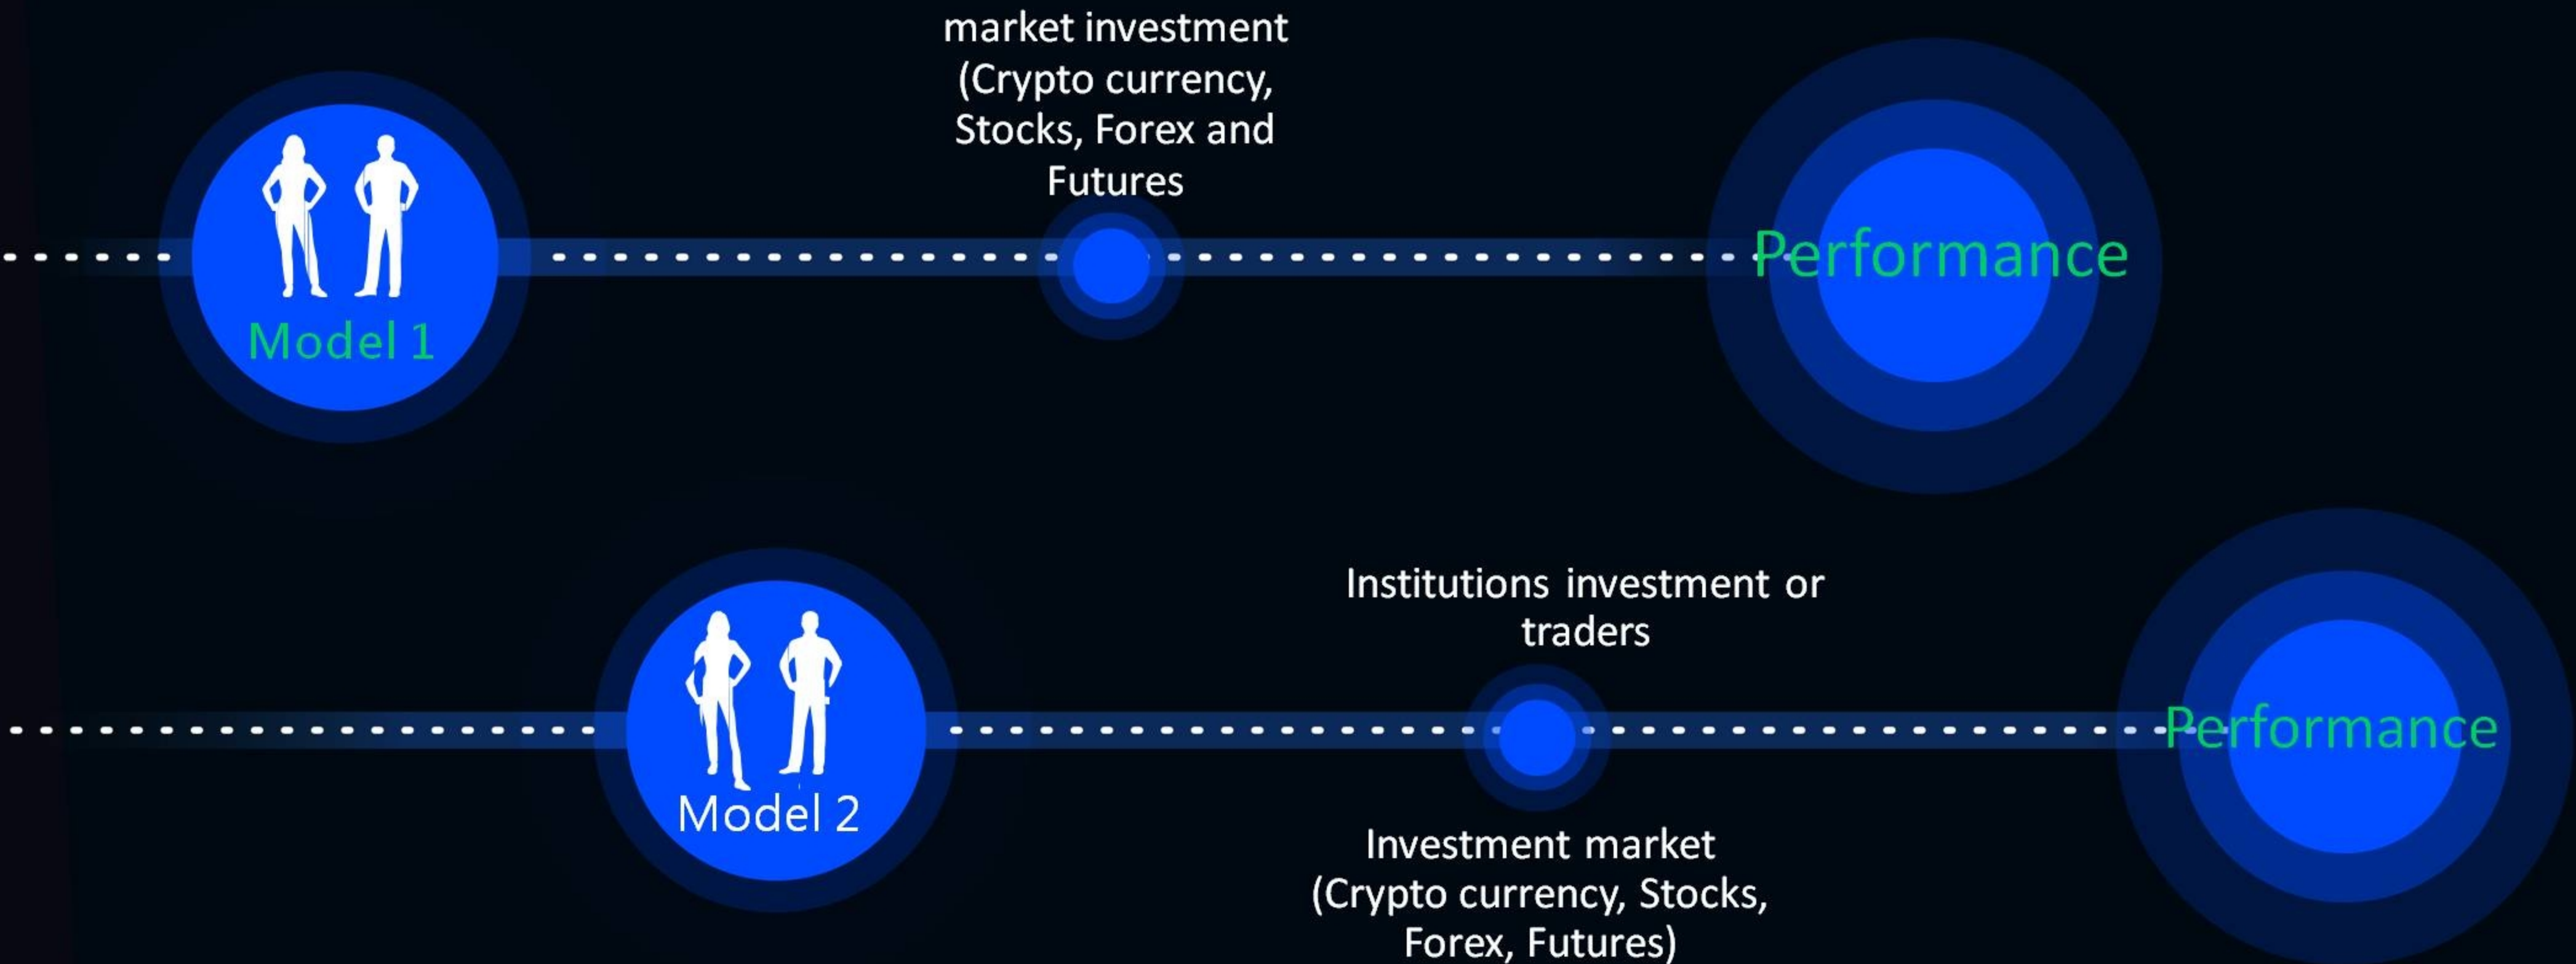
market investment (Crypto currency, Stocks, Forex and Futures

Model 1

Performance

Institutions investment or traders

Model 2

Performance

Investment market (Crypto currency, Stocks, Forex, Futures)